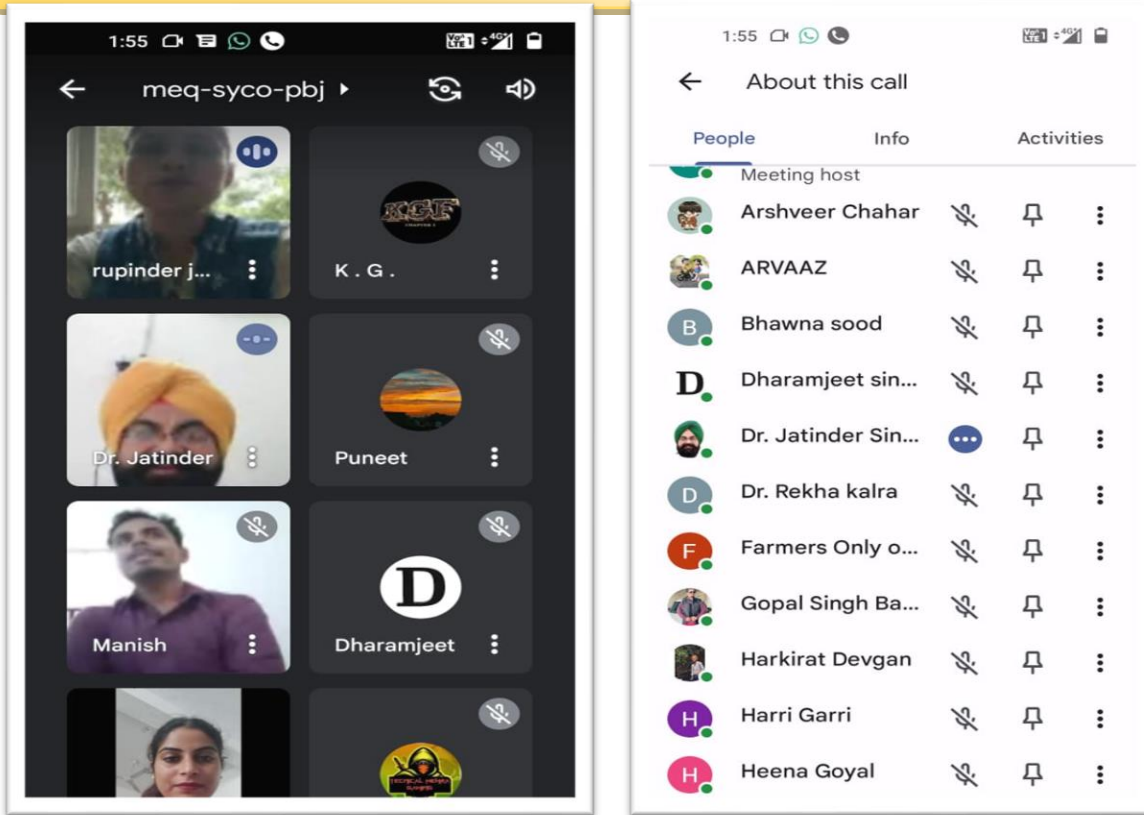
1:55

meq-syco-pbj

KGF

rupinder j...

K . G .

Dr. Jatinder

Puneet

Manish

D

Dharamjeet

1:55

About this call

People

Info

Activities

Meeting host

Arshveer Chahar

ARVAAZ

B

Bhawna sood

D

Dharamjeet sin...

Dr. Jatinder Sin...

D

Dr. Rekha kalra

F

Farmers Only o...

Gopal Singh Ba...

Harkirat Devgan

H

Harri Garri

H

Heena Goyal